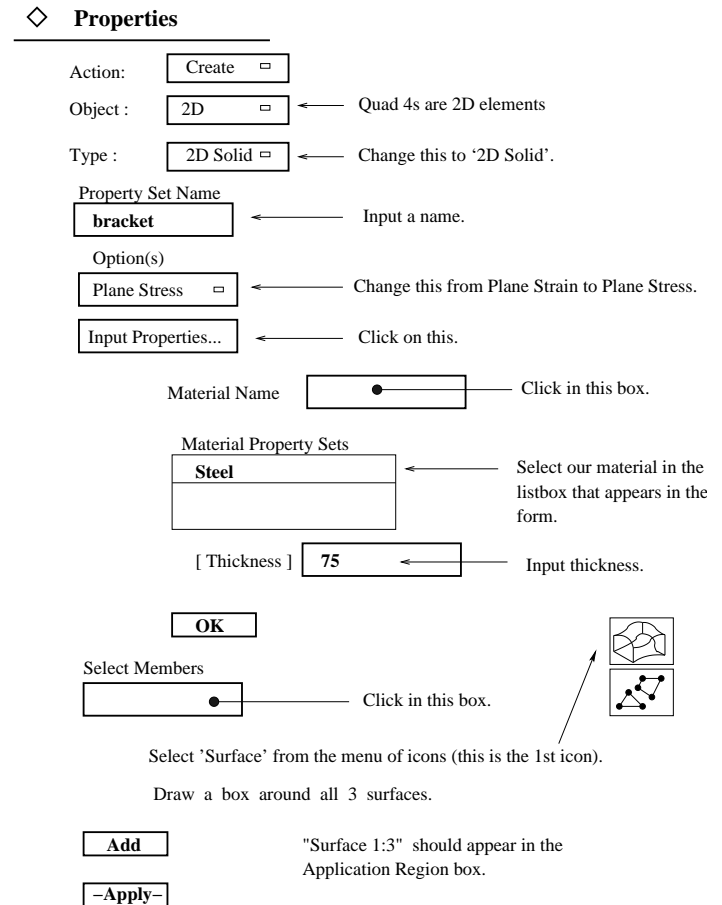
◇ **Properties**

Action: Create

Object : 2D — Quad 4s are 2D elements

Type : 2D Solid — Change this to '2D Solid'.

Property Set Name

**bracket** — Input a name.

Option(s)

Plane Stress — Change this from Plane Strain to Plane Stress.

Input Properties... — Click on this.

Material Name — Click in this box.

Material Property Sets

**Steel** — Select our material in the listbox that appears in the form.

[ Thickness ] **75** — Input thickness.

**OK**

Select Members — Click in this box.

Select 'Surface' from the menu of icons (this is the 1st icon).

Draw a box around all 3 surfaces.

**Add** — "Surface 1:3" should appear in the Application Region box.

**–Apply–**